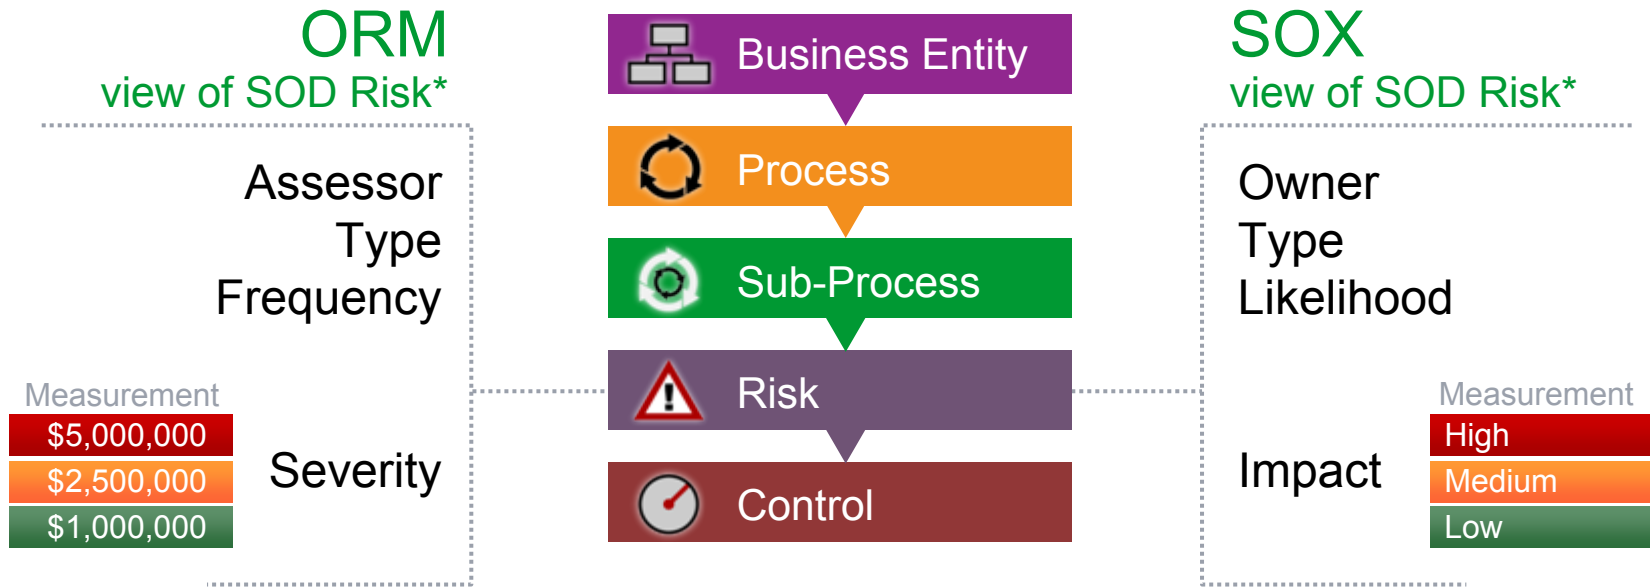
ORM
view of SOD Risk*

Assessor
Type
Frequency

Measurement
$5,000,000
$2,500,000
$1,000,000

Severity

Business Entity
Process
Sub-Process
Risk
Control

SOX
view of SOD Risk*

Owner
Type
Likelihood

Impact

Measurement
High
Medium
Low